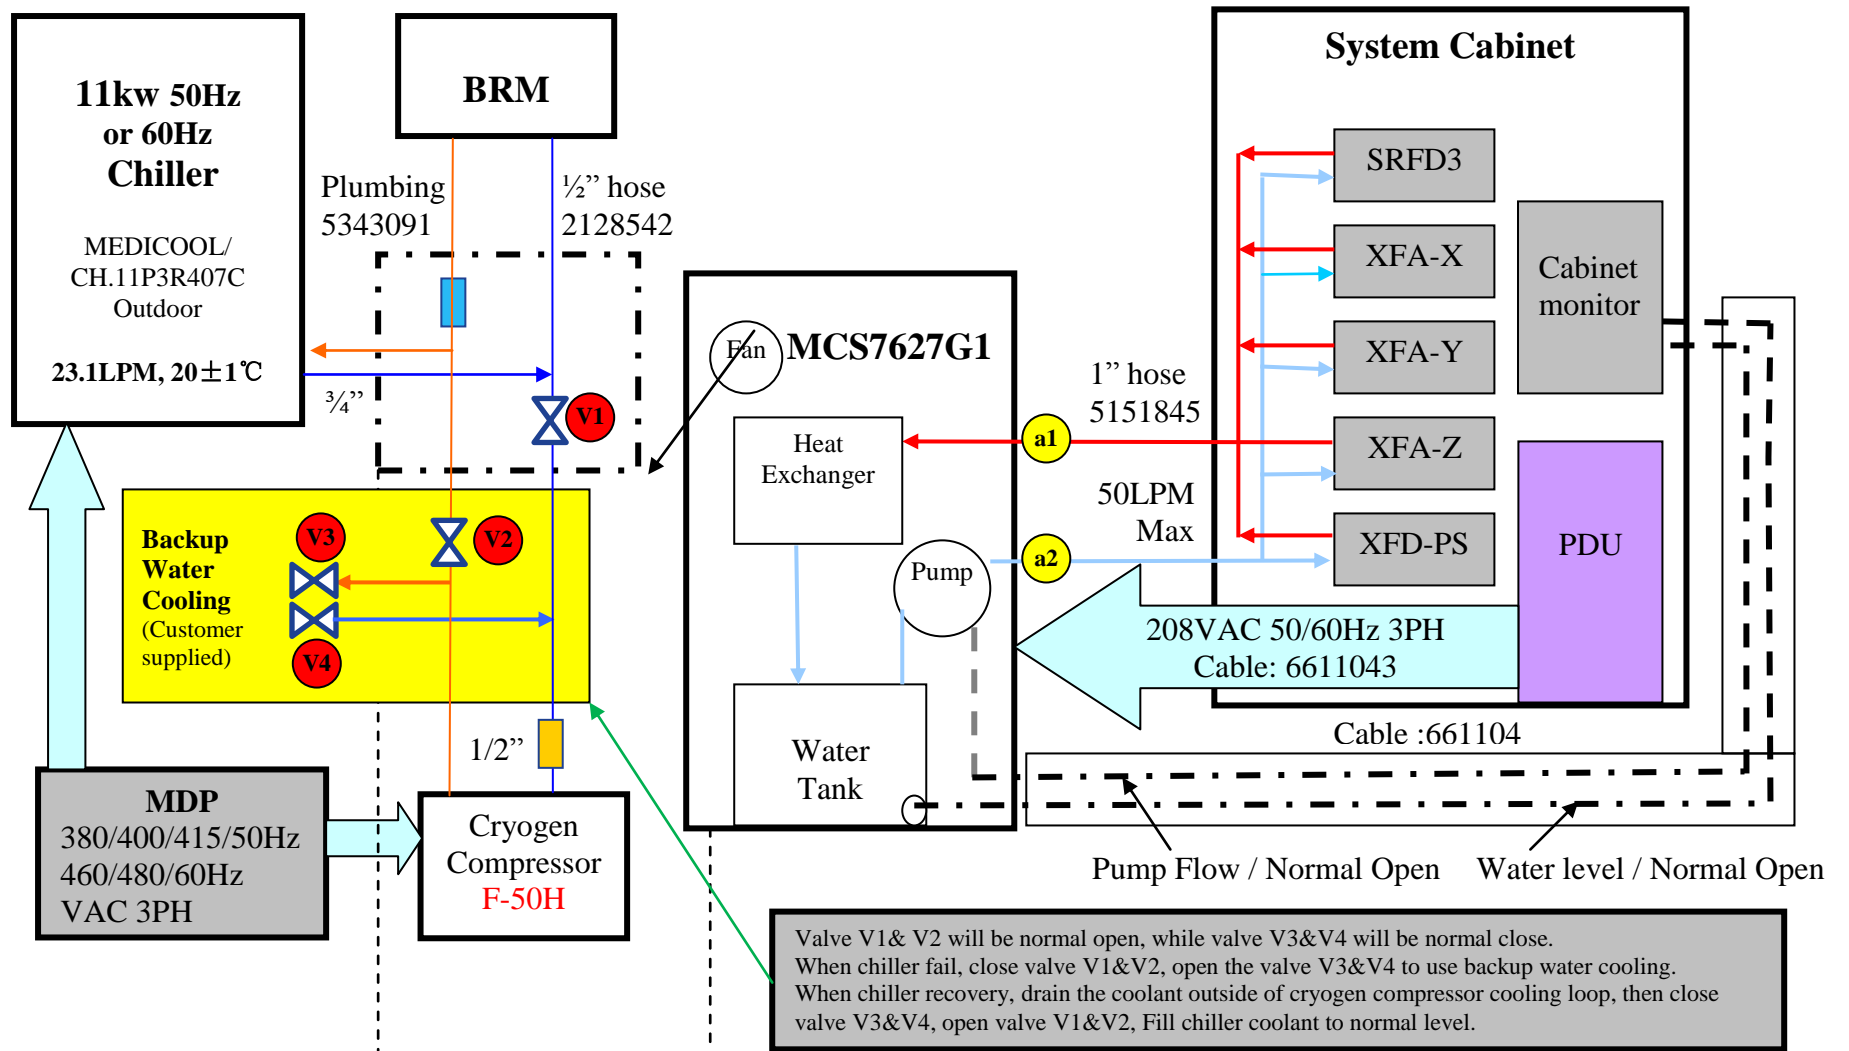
11kw 50Hz
or 60Hz
Chiller

MEDICOOL/
CH.11P3R407C
Outdoor

23.1LPM, 20±1℃

BRM

Plumbing
5343091

½” hose
2128542

¾”

V1

Backup
Water
Cooling
(Customer
supplied)

V3

V2

V4

1/2”

MDP
380/400/415/50Hz
460/480/60Hz
VAC 3PH

Cryogen
Compressor
F-50H

Fan

MCS7627G1

Heat
Exchanger

Pump

Water
Tank

System Cabinet

SRFD3

XFA-X

XFA-Y

XFA-Z

XFD-PS

Cabinet
monitor

PDU

1” hose
5151845

a1

50LPM
Max

a2

208VAC 50/60Hz 3PH
Cable: 6611043

Cable :661104

Pump Flow / Normal Open

Water level / Normal Open

Valve V1& V2 will be normal open, while valve V3&V4 will be normal close.
When chiller fail, close valve V1&V2, open the valve V3&V4 to use backup water cooling.
When chiller recovery, drain the coolant outside of cryogen compressor cooling loop, then close valve V3&V4, open valve V1&V2, Fill chiller coolant to normal level.